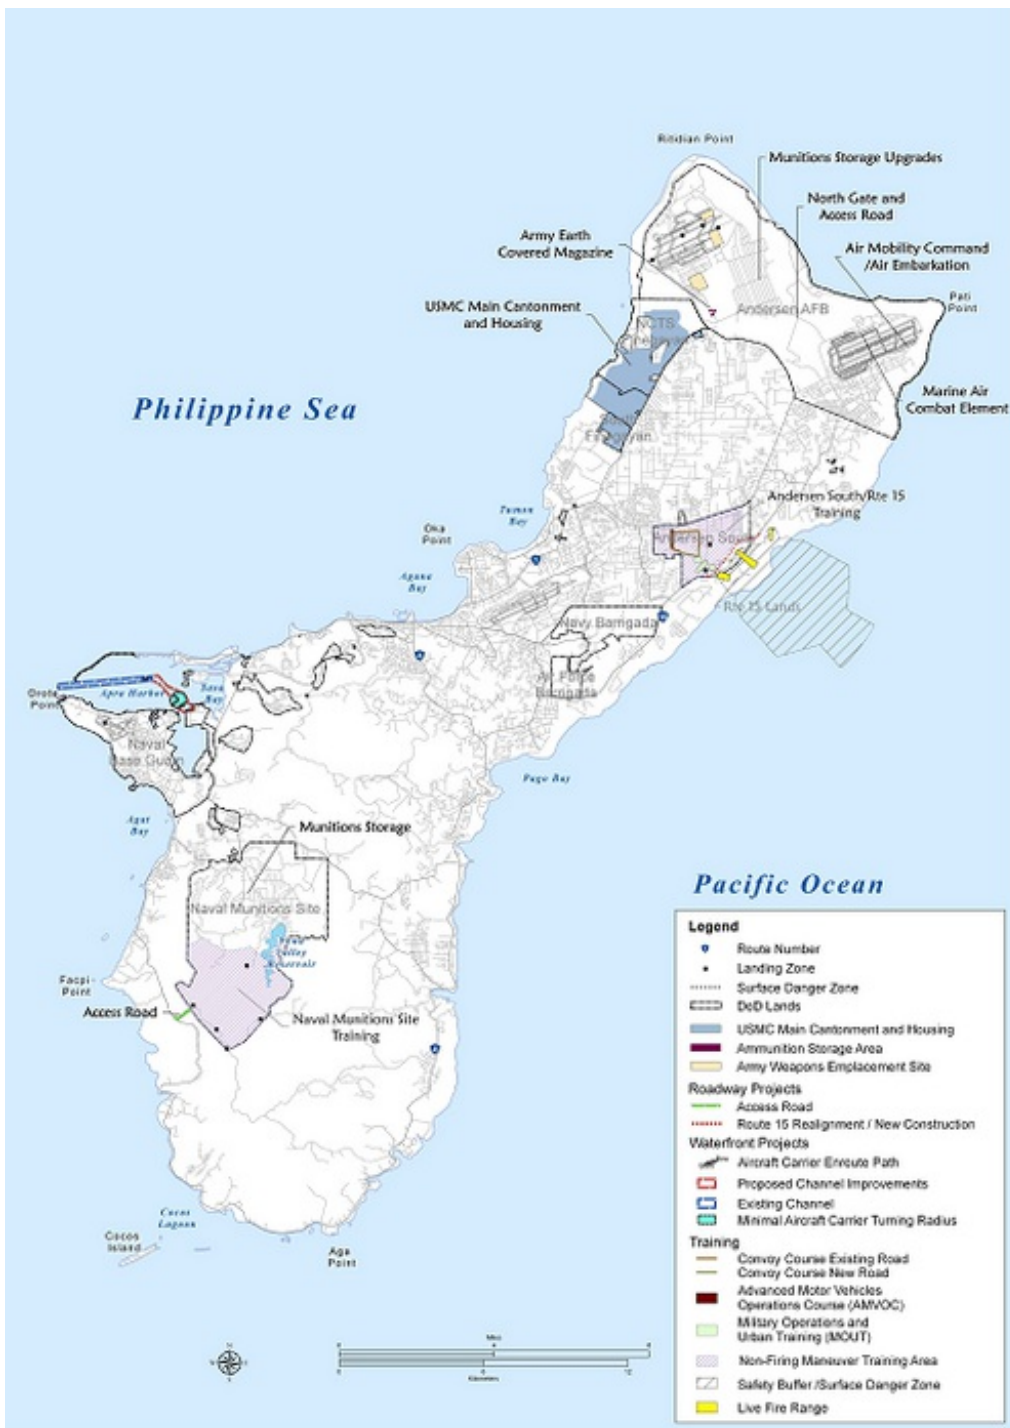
Ritidian Point

Munitions Storage Upgrades

North Gate and Access Road

Army Earth Covered Magazine

Air Mobility Command /Air Embarkation

USMC Main Cantonment and Housing

NCTS

Andersen AFB

Pati Point

Philippine Sea

Marine Air Combat Element

Finegayan

Andersen South/Rte 15 Training

Tumon Bay

Oka Point

Andersen South

Agana Bay

Rte 15 Lands

Navy Barrigada

Air Force Barrigada

Orote Point

Apra Harbor

Sasa Bay

Naval Base Guam

Pago Bay

Agat Bay

Munitions Storage

Pacific Ocean

Naval Munitions Site

Fena Valley Reservoir

Facpi Point

Access Road

Naval Munitions Site Training

Cocos Lagoon

Cocos Island

Aga Point

Legend
Route Number
Landing Zone
Surface Danger Zone
DoD Lands
USMC Main Cantonment and Housing
Ammunition Storage Area
Army Weapons Emplacement Site
Roadway Projects
Access Road
Route 15 Realignment / New Construction
Waterfront Projects
Aircraft Carrier Enroute Path
Proposed Channel Improvements
Existing Channel
Minimal Aircraft Carrier Turning Radius
Training
Convoy Course Existing Road
Convoy Course New Road
Advanced Motor Vehicles Operations Course (AMVOC)
Military Operations and Urban Training (MOUT)
Non-Firing Maneuver Training Area
Safety Buffer /Surface Danger Zone
Live Fire Range

Miles

Kilometers